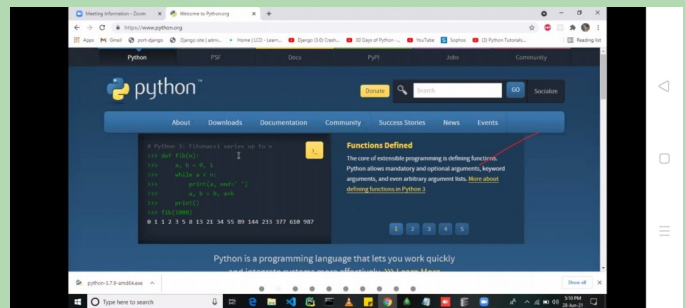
Meeting Information - Zoom ×  Welcome to Python.org ×  +

https://www.python.org

Apps  Gmail  port-django  Django site | admin...  Home | LCO - Learn...  Django (3.0) Crash...  30 Days of Python -...  YouTube  Sophos  (3) Python Tutorials...  Reading list

Python  PSF  Docs  PyPI  Jobs  Community

python™

Donate  Search  GO  Socialize

About  Downloads  Documentation  Community  Success Stories  News  Events

# Python 3: Fibonacci series up to n
>>> def fib(n):
>>>     a, b = 0, 1
>>>     while a < n:
>>>         print(a, end=' ')
>>>         a, b = b, a+b
>>>     print()
>>> fib(1000)
0 1 1 2 3 5 8 13 21 34 55 89 144 233 377 610 987

>_

Functions Defined

The core of extensible programming is defining functions. Python allows mandatory and optional arguments, keyword arguments, and even arbitrary argument lists. More about defining functions in Python 3

1  2  3  4  5

Python is a programming language that lets you work quickly

and integrate systems more effectively. >>> Learn More

python-3.7.9-amd64.exe

Show all

Type here to search

5:10 PM
28-Jun-21